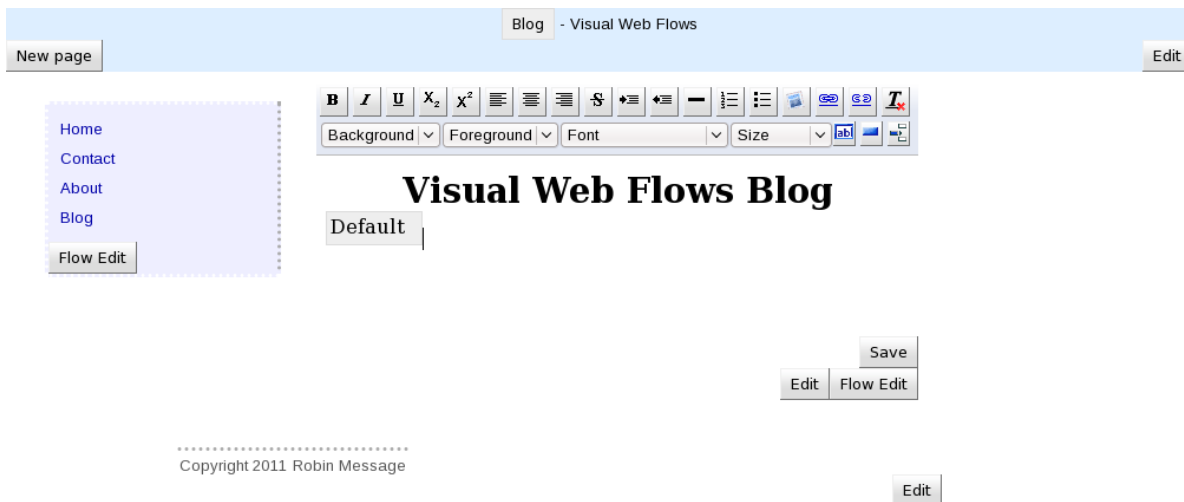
Blog - Visual Web Flows

New page

Edit

Home
Contact
About
Blog

Flow Edit

B I U $X_2$ $X^2$ S

Background Foreground Font Size

Visual Web Flows Blog

Default

Save

Edit Flow Edit

Copyright 2011 Robin Message

Edit